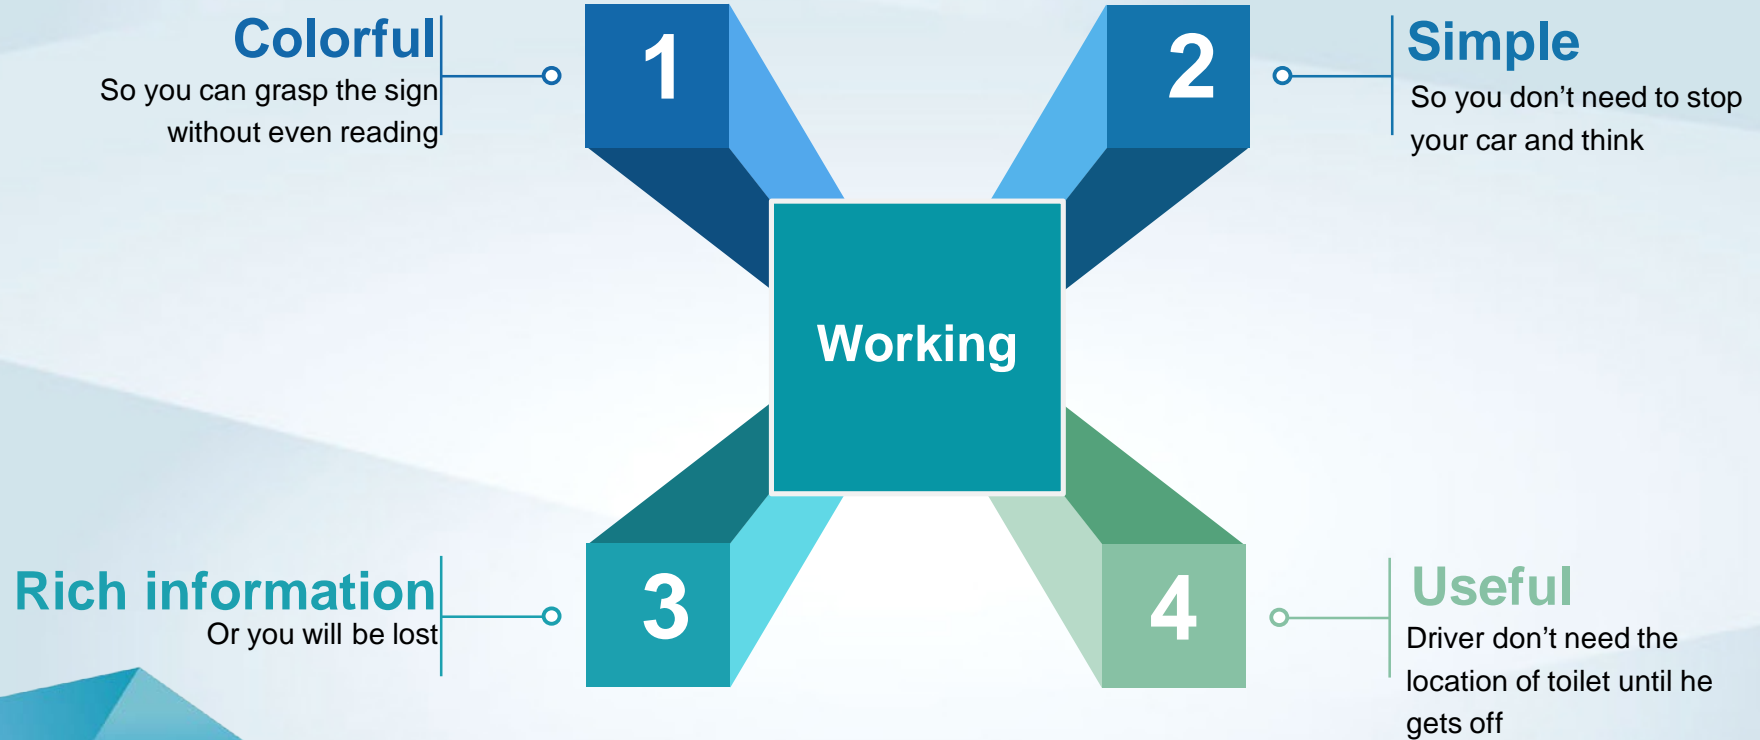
Colorful
So you can grasp the sign without even reading

1

2

Simple
So you don't need to stop your car and think

Working

Rich information
Or you will be lost

3

4

Useful
Driver don't need the location of toilet until he gets off